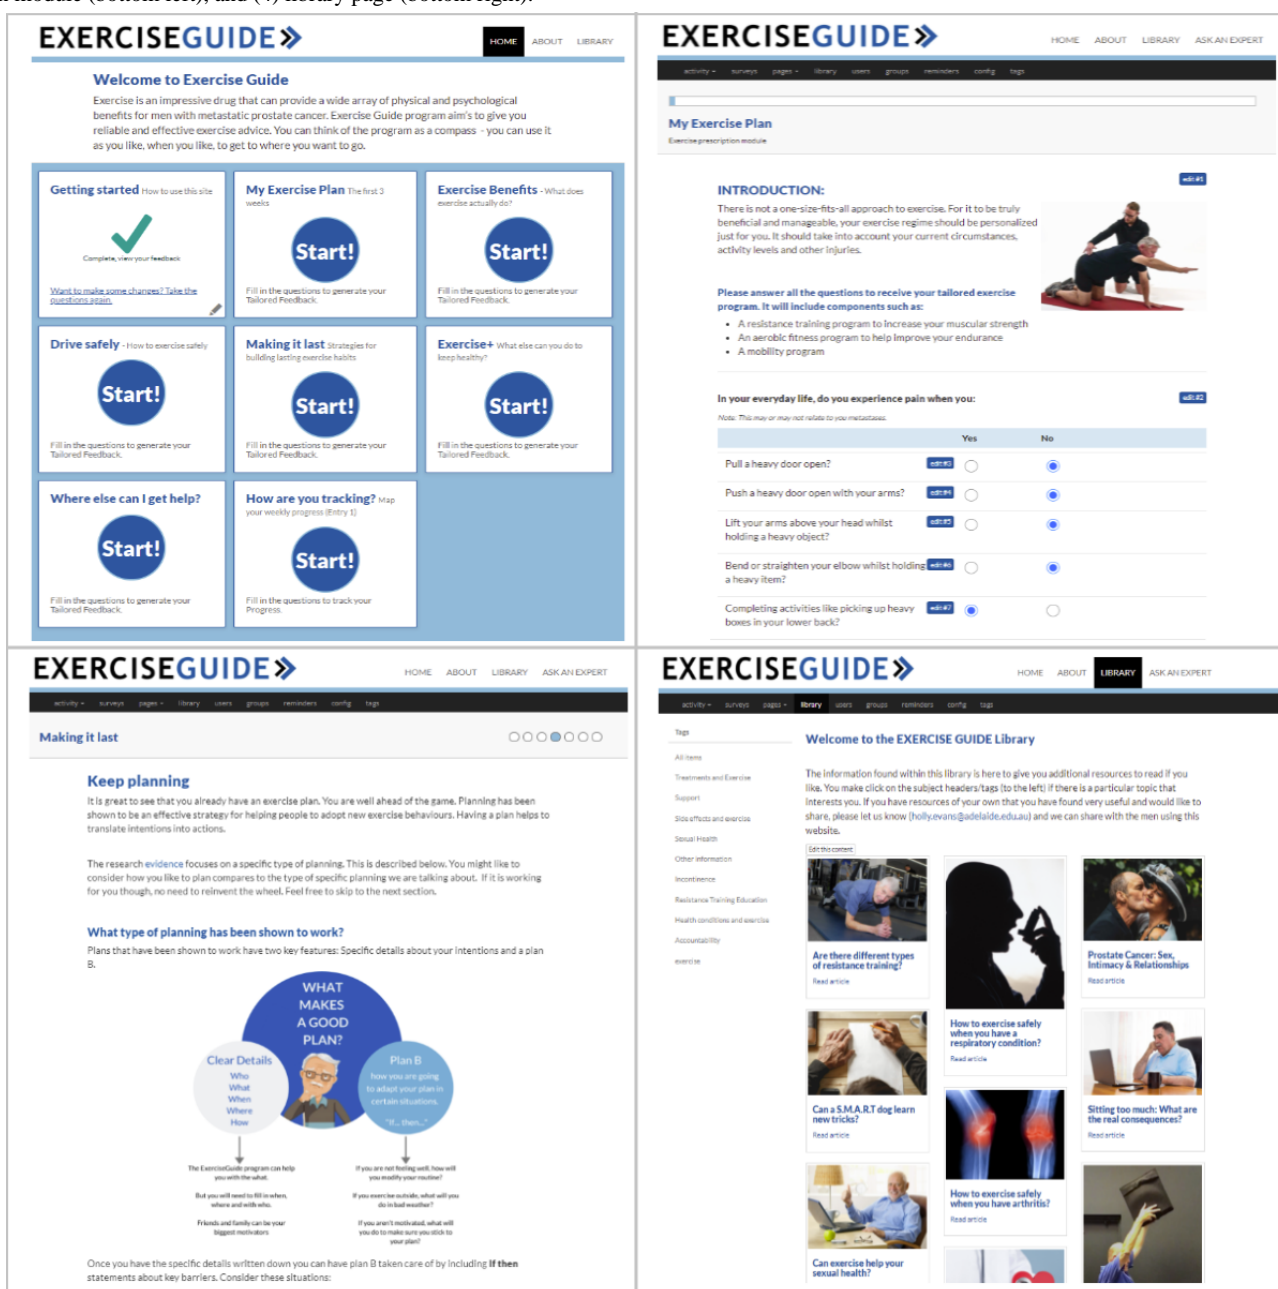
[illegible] module (bottom left), and (4) library page (bottom right).

EXERCISEGUIDE

HOME ABOUT LIBRARY

Welcome to Exercise Guide

Exercise is an impressive drug that can provide a wide array of physical and psychological benefits for men with metastatic prostate cancer. Exercise Guide program aim's to give you reliable and effective exercise advice. You can think of the program as a compass - you can use it as you like, when you like, to get to where you want to go.

Getting started How to use this site
Complete, view your feedback
Want to make some changes? Take the questions again.

My Exercise Plan The first 3 weeks
Start!
Fill in the questions to generate your Tailored Feedback.

Exercise Benefits - What does exercise actually do?
Start!
Fill in the questions to generate your Tailored Feedback.

Drive safely - How to exercise safely
Start!
Fill in the questions to generate your Tailored Feedback.

Making it last Strategies for building lasting exercise habits
Start!
Fill in the questions to generate your Tailored Feedback.

Exercise+ What else can you do to keep healthy?
Start!
Fill in the questions to generate your Tailored Feedback.

Where else can I get help?
Start!
Fill in the questions to generate your Tailored Feedback.

How are you tracking? Map your weekly progress (Entry 1)
Start!
Fill in the questions to track your Progress.

EXERCISEGUIDE

HOME ABOUT LIBRARY ASK AN EXPERT

activity surveys pages library users groups reminders config tags

My Exercise Plan
Exercise prescription module

edit

INTRODUCTION:
There is not a one-size-fits-all approach to exercise. For it to be truly beneficial and manageable, your exercise regime should be personalized just for you. It should take into account your current circumstances, activity levels and other injuries.

Please answer all the questions to receive your tailored exercise program. It will include components such as:
• A resistance training program to increase your muscular strength
• An aerobic fitness program to help improve your endurance
• A mobility program

In your everyday life, do you experience pain when you:
Note: This may or may not relate to you metastases.

| | Yes | No |
|---|---|---|
| Pull a heavy door open? | | |
| Push a heavy door open with your arms? | | |
| Lift your arms above your head whilst holding a heavy object? | | |
| Bend or straighten your elbow whilst holding a heavy item? | | |
| Completing activities like picking up heavy boxes in your lower back? | | |

EXERCISEGUIDE

HOME ABOUT LIBRARY ASK AN EXPERT

activity surveys pages library users groups reminders config tags

Making it last

Keep planning
It is great to see that you already have an exercise plan. You are well ahead of the game. Planning has been shown to be an effective strategy for helping people to adopt new exercise behaviours. Having a plan helps to translate intentions into actions.

The research evidence focuses on a specific type of planning. This is described below. You might like to consider how you like to plan compares to the type of specific planning we are talking about. If it is working for you though, no need to reinvent the wheel. Feel free to skip to the next section.

What type of planning has been shown to work?
Plans that have been shown to work have two key features: Specific details about your intentions and a plan B.

WHAT MAKES A GOOD PLAN?

Clear Details
Who
What
When
Where
How

Plan B
how you are going to adapt your plan in certain situations.
"If... then..."

The ExerciseGuide program can help you with the what.
But you will need to fill in when, where and with who.
Friends and family can be your biggest motivators

If you are not feeling well, how will you modify your routine?
If you exercise outside, what will you do in bad weather?
If you aren't motivated, what will you do to make sure you stick to your plan?

Once you have the specific details written down you can have plan B taken care of by including if then statements about key barriers. Consider these situations:

EXERCISEGUIDE

HOME ABOUT LIBRARY ASK AN EXPERT

activity surveys pages library users groups reminders config tags

Tags
All items
Treatments and Exercise
Support
Side effects and exercise
Sexual Health
Other information
Incontinence
Resistance Training Education
Health conditions and exercise
Accountability
exercise

Welcome to the EXERCISE GUIDE Library

The information found within this library is here to give you additional resources to read if you like. You make click on the subject headers/tags (to the left) if there is a particular topic that interests you. If you have resources of your own that you have found very useful and would like to share, please let us know (holly.evans@adelaide.edu.au) and we can share with the men using this website.

Edit this content

Are there different types of resistance training?
Read article

How to exercise safely when you have a respiratory condition?
Read article

Prostate Cancer: Sex, Intimacy & Relationships
Read article

Can a S.M.A.R.T dog learn new tricks?
Read article

How to exercise safely when you have arthritis?
Read article

Sitting too much: What are the real consequences?
Read article

Can exercise help your sexual health?